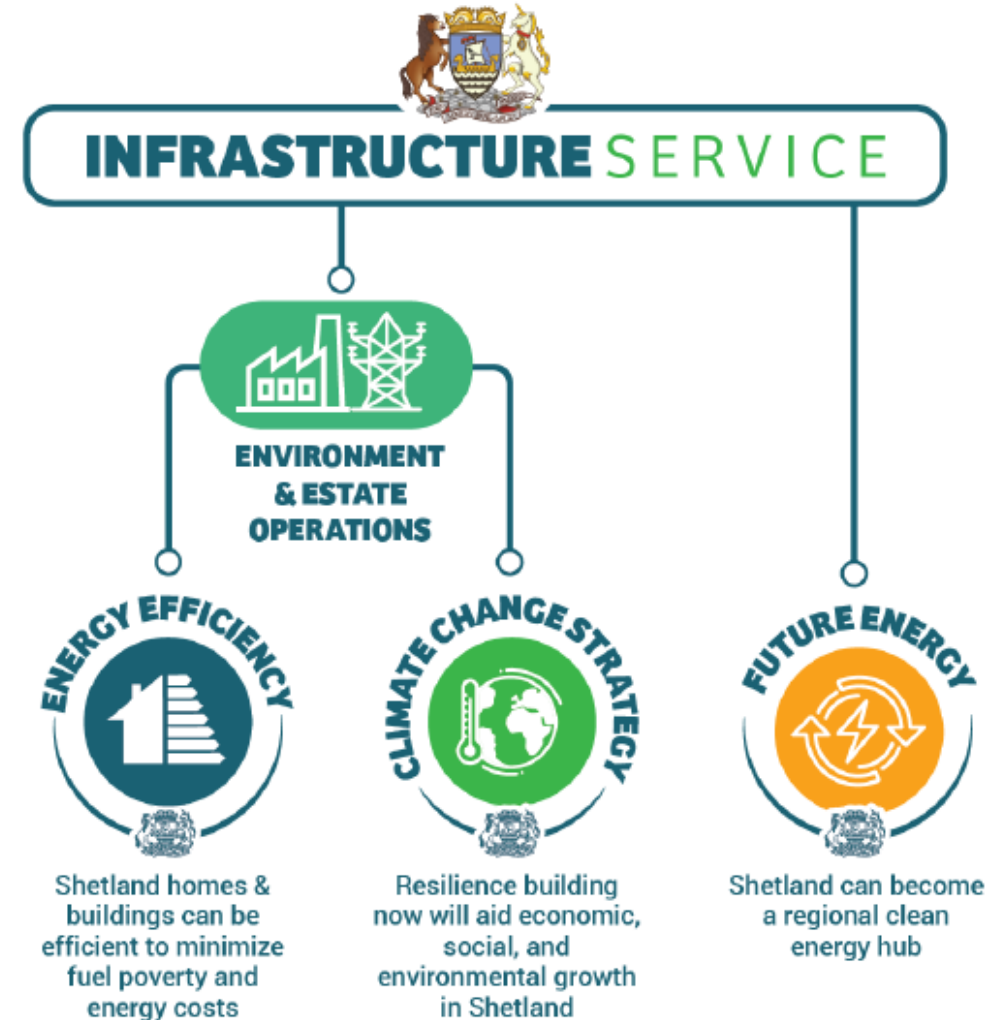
INFRASTRUCTURE SERVICE

ENVIRONMENT & ESTATE OPERATIONS

ENERGY EFFICIENCY

Shetland homes & buildings can be efficient to minimize fuel poverty and energy costs

CLIMATE CHANGE STRATEGY

Resilience building now will aid economic, social, and environmental growth in Shetland

FUTURE ENERGY

Shetland can become a regional clean energy hub